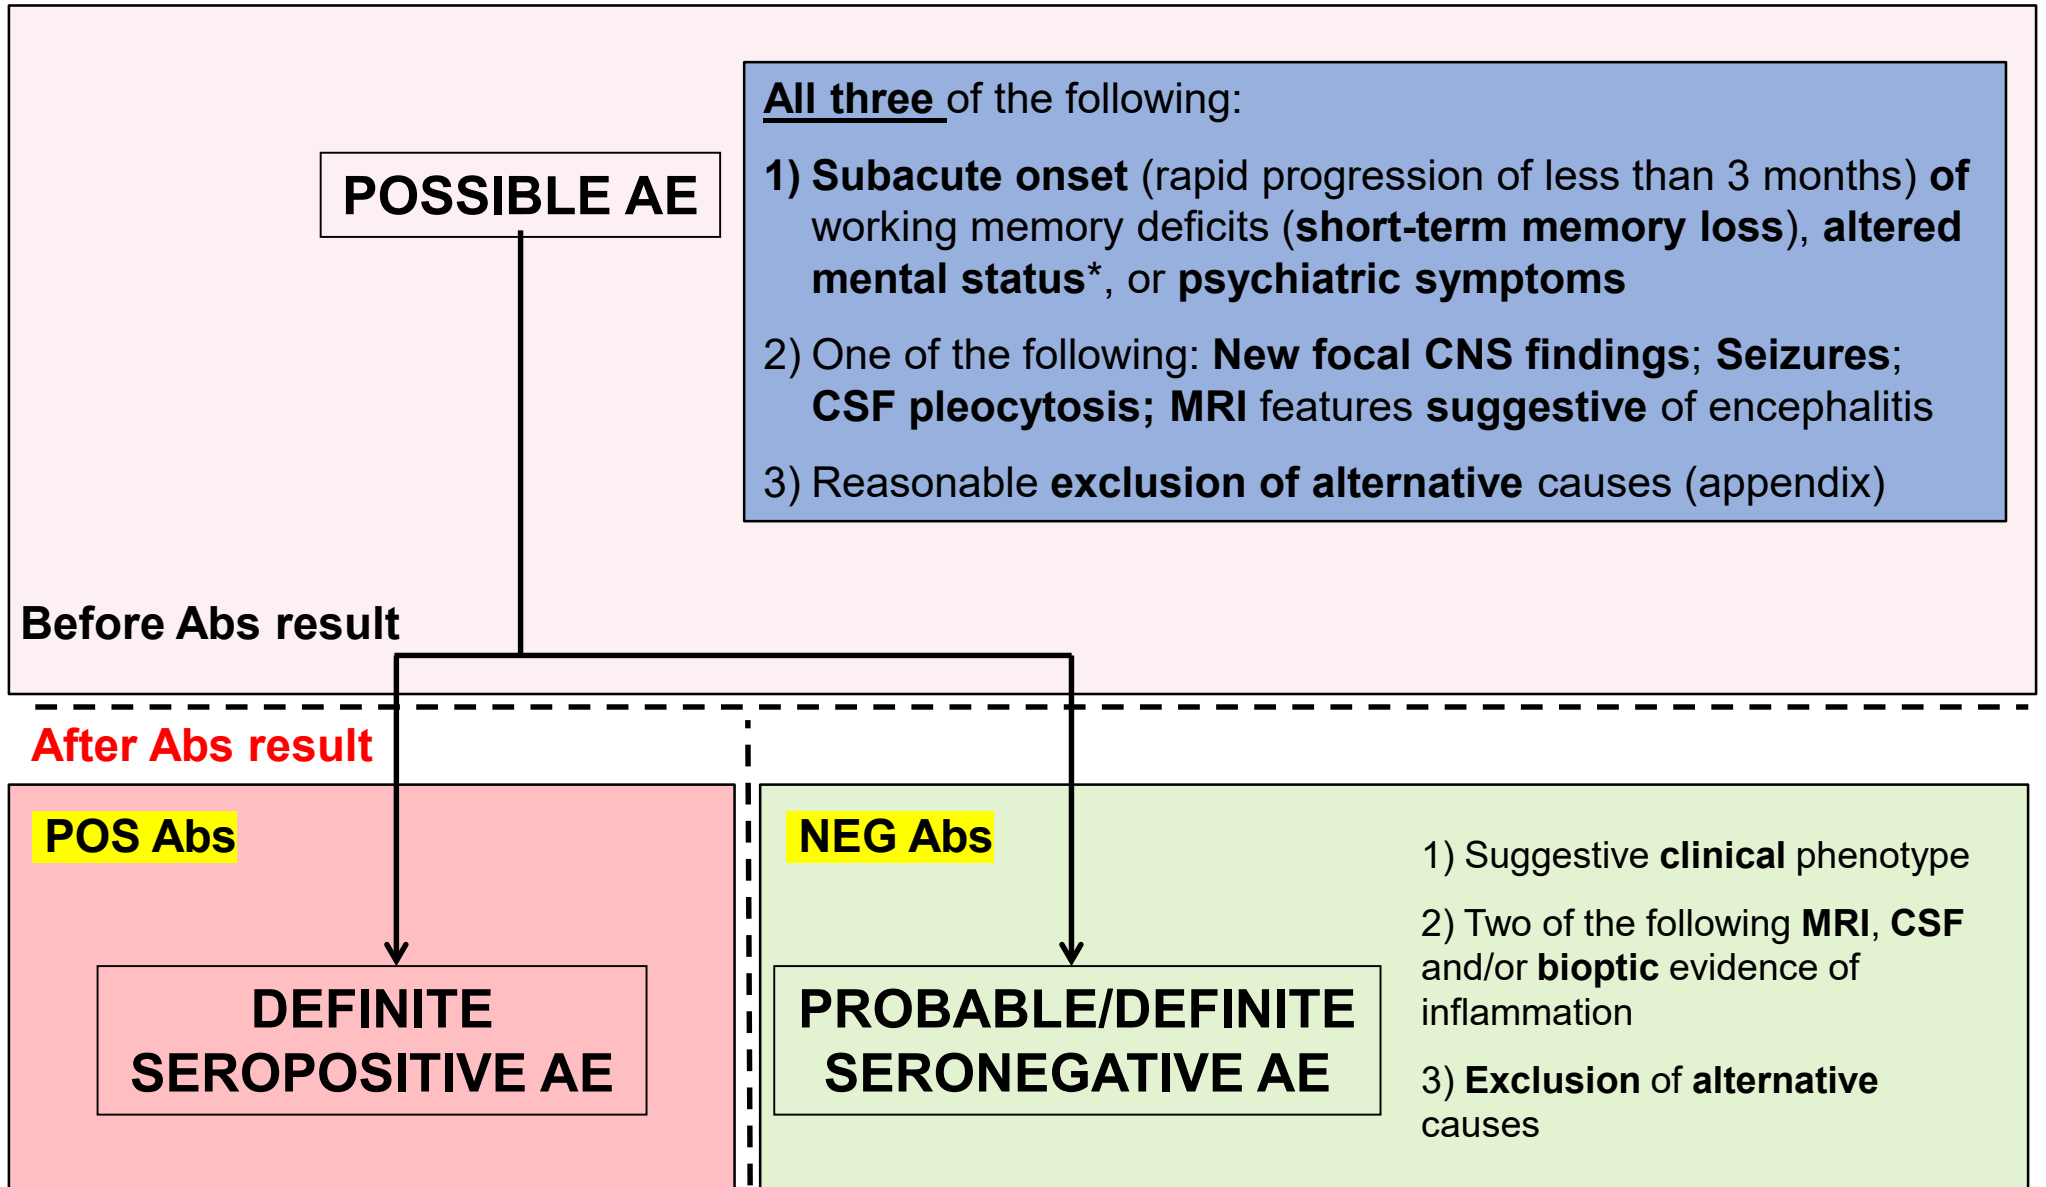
POSSIBLE AE

All three of the following:

1) Subacute onset (rapid progression of less than 3 months) of working memory deficits (short-term memory loss), altered mental status*, or psychiatric symptoms

2) One of the following: New focal CNS findings; Seizures; CSF pleocytosis; MRI features suggestive of encephalitis

3) Reasonable exclusion of alternative causes (appendix)

Before Abs result

After Abs result

POS Abs

DEFINITE SEROPOSITIVE AE

NEG Abs

PROBABLE/DEFINITE SERONEGATIVE AE

1) Suggestive clinical phenotype

2) Two of the following MRI, CSF and/or bioptic evidence of inflammation

3) Exclusion of alternative causes